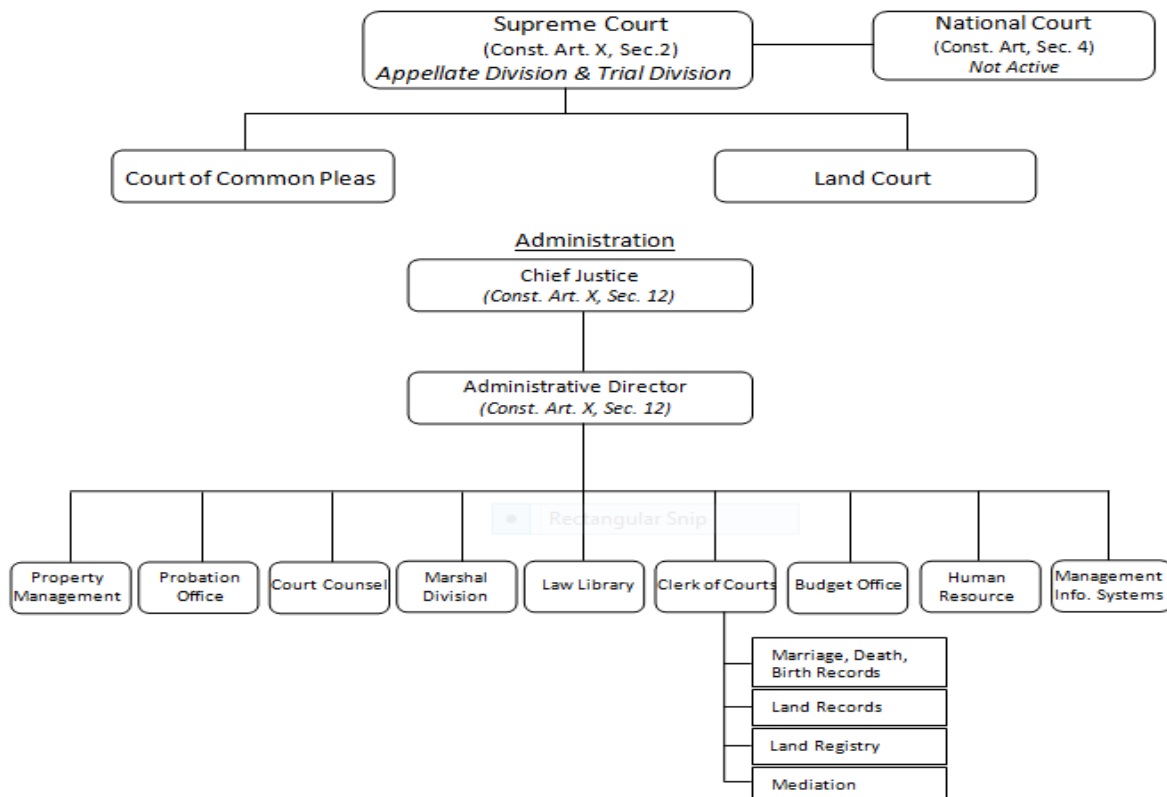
Supreme Court
(Const. Art. X, Sec.2)
Appellate Division & Trial Division

National Court
(Const. Art, Sec. 4)
Not Active

Court of Common Pleas

Land Court

Administration

Chief Justice
(Const. Art. X, Sec. 12)

Administrative Director
(Const. Art. X, Sec. 12)

Rectangular Snip

Property Management

Probation Office

Court Counsel

Marshal Division

Law Library

Clerk of Courts

Budget Office

Human Resource

Management Info. Systems

Marriage, Death, Birth Records

Land Records

Land Registry

Mediation